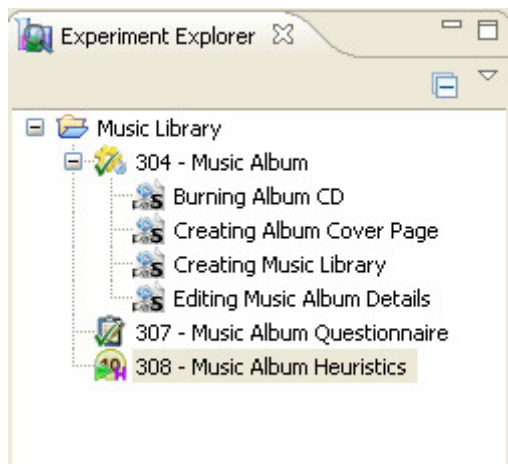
Experiment Explorer

Music Library
304 - Music Album
Burning Album CD
Creating Album Cover Page
Creating Music Library
Editing Music Album Details
307 - Music Album Questionnaire
308 - Music Album Heuristics